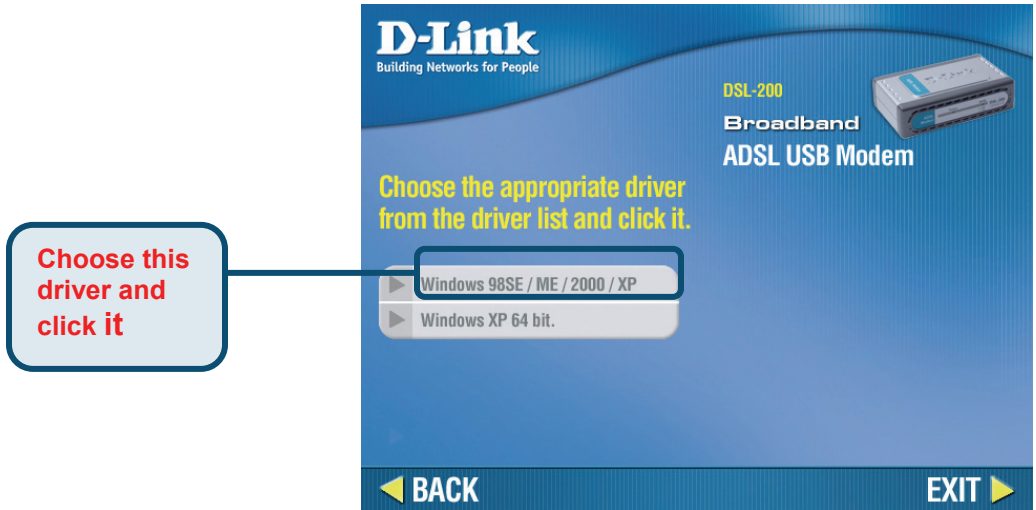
Choose this driver and click it

D-Link
Building Networks for People

DSL-200
Broadband
ADSL USB Modem

Choose the appropriate driver from the driver list and click it.

Windows 98SE / ME / 2000 / XP
Windows XP 64 bit.

BACK
EXIT